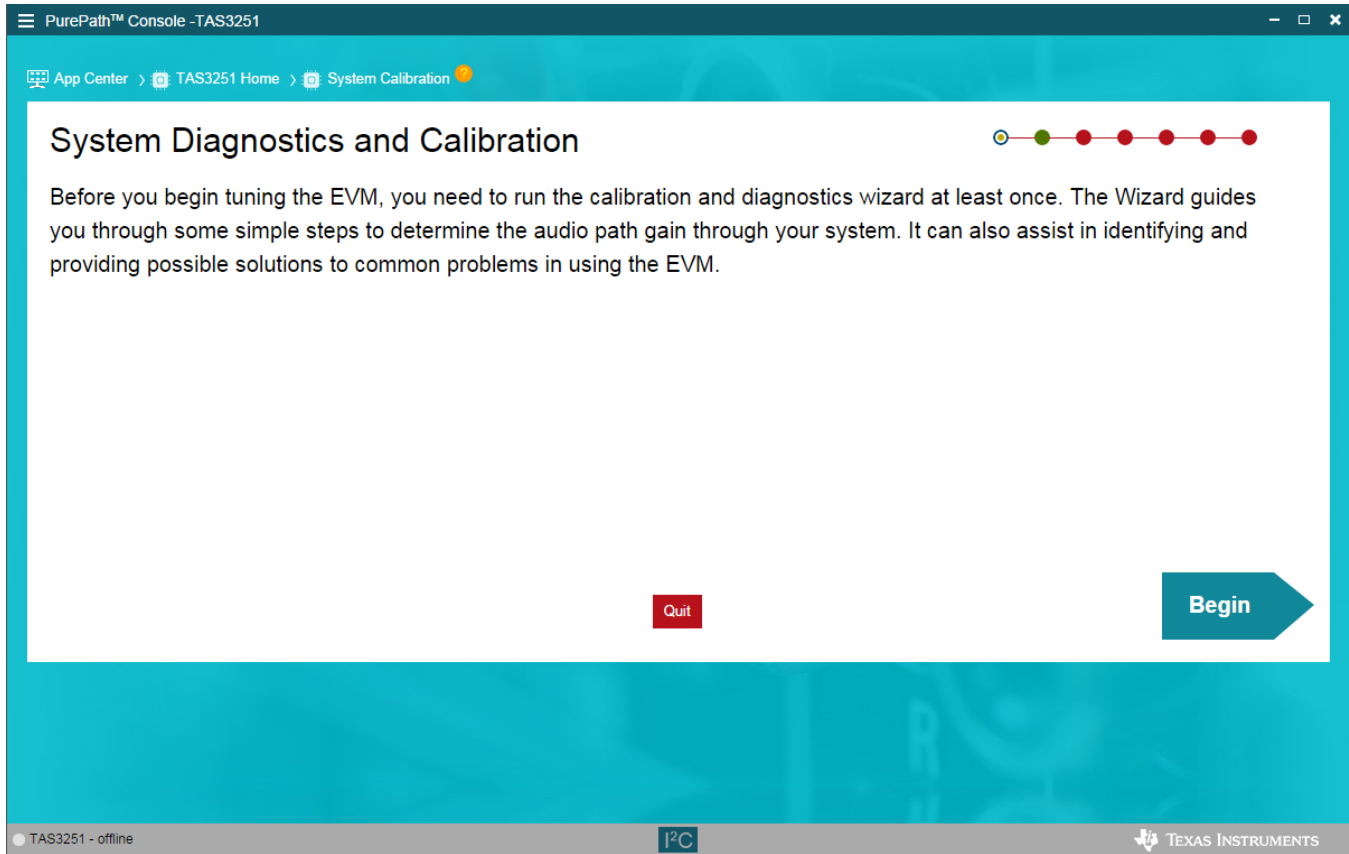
PurePath™ Console -TAS3251

App Center › TAS3251 Home › System Calibration ?

System Diagnostics and Calibration

Before you begin tuning the EVM, you need to run the calibration and diagnostics wizard at least once. The Wizard guides you through some simple steps to determine the audio path gain through your system. It can also assist in identifying and providing possible solutions to common problems in using the EVM.

Quit

Begin

TAS3251 - offline

I$^2$C

Texas Instruments